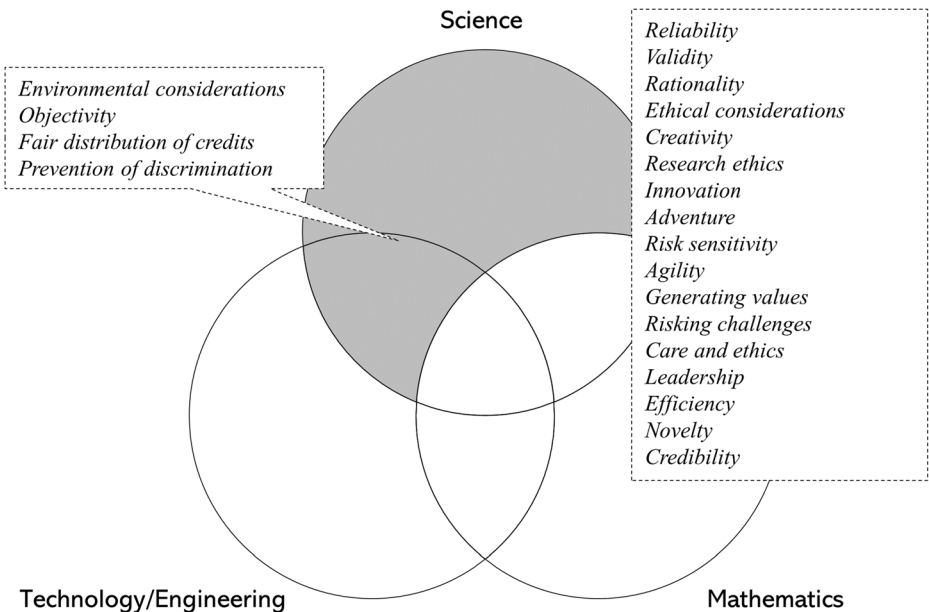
Science

Environmental considerations
Objectivity
Fair distribution of credits
Prevention of discrimination

Reliability
Validity
Rationality
Ethical considerations
Creativity
Research ethics
Innovation
Adventure
Risk sensitivity
Agility
Generating values
Risking challenges
Care and ethics
Leadership
Efficiency
Novelty
Credibility

Technology/Engineering

Mathematics